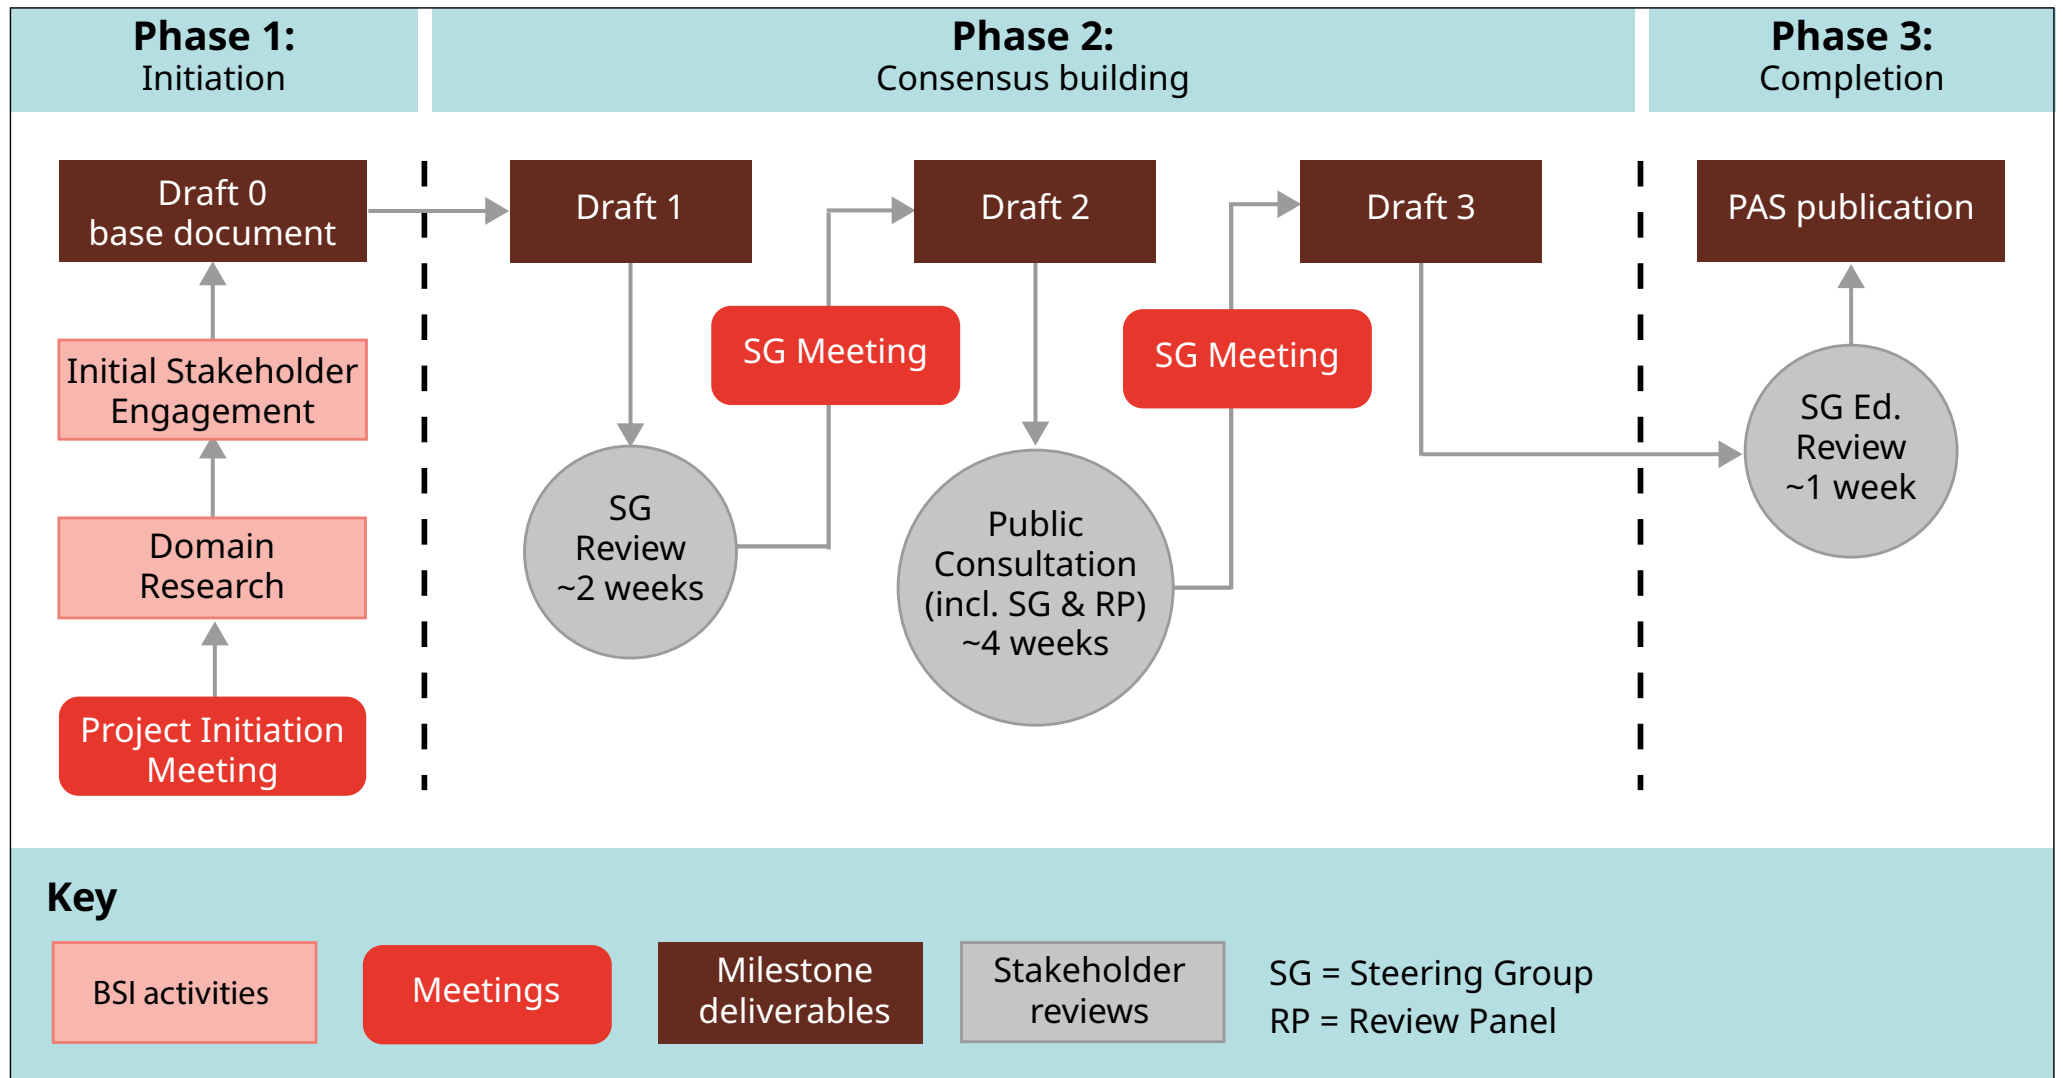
Phase 1:
Initiation

Phase 2:
Consensus building

Phase 3:
Completion

Draft 0
base document

Initial Stakeholder Engagement

Domain Research

Project Initiation Meeting

Draft 1

SG Review ~2 weeks

SG Meeting

Draft 2

Public Consultation (incl. SG & RP) ~4 weeks

SG Meeting

Draft 3

PAS publication

SG Ed. Review ~1 week

Key

BSI activities

Meetings

Milestone deliverables

Stakeholder reviews

SG = Steering Group
RP = Review Panel